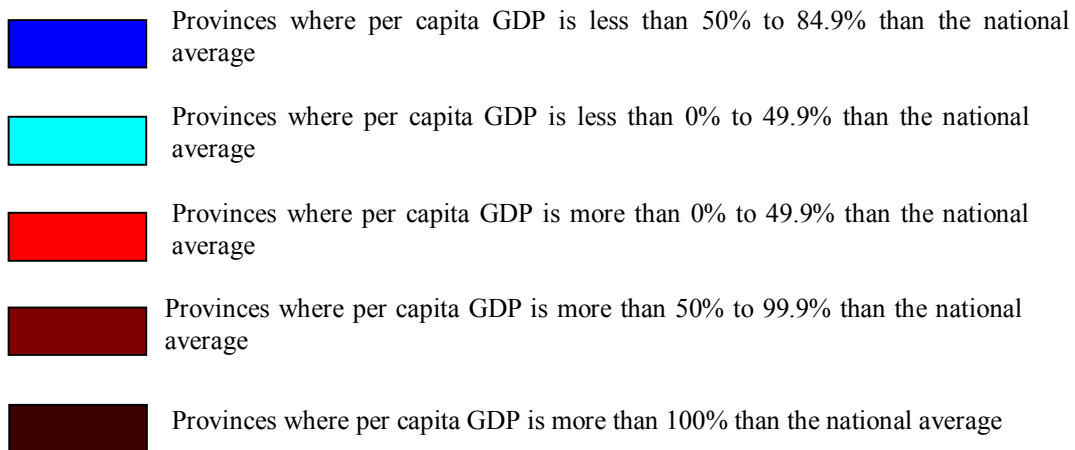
Provinces where per capita GDP is less than 50% to 84.9% than the national average

Provinces where per capita GDP is less than 0% to 49.9% than the national average

Provinces where per capita GDP is more than 0% to 49.9% than the national average

Provinces where per capita GDP is more than 50% to 99.9% than the national average

Provinces where per capita GDP is more than 100% than the national average